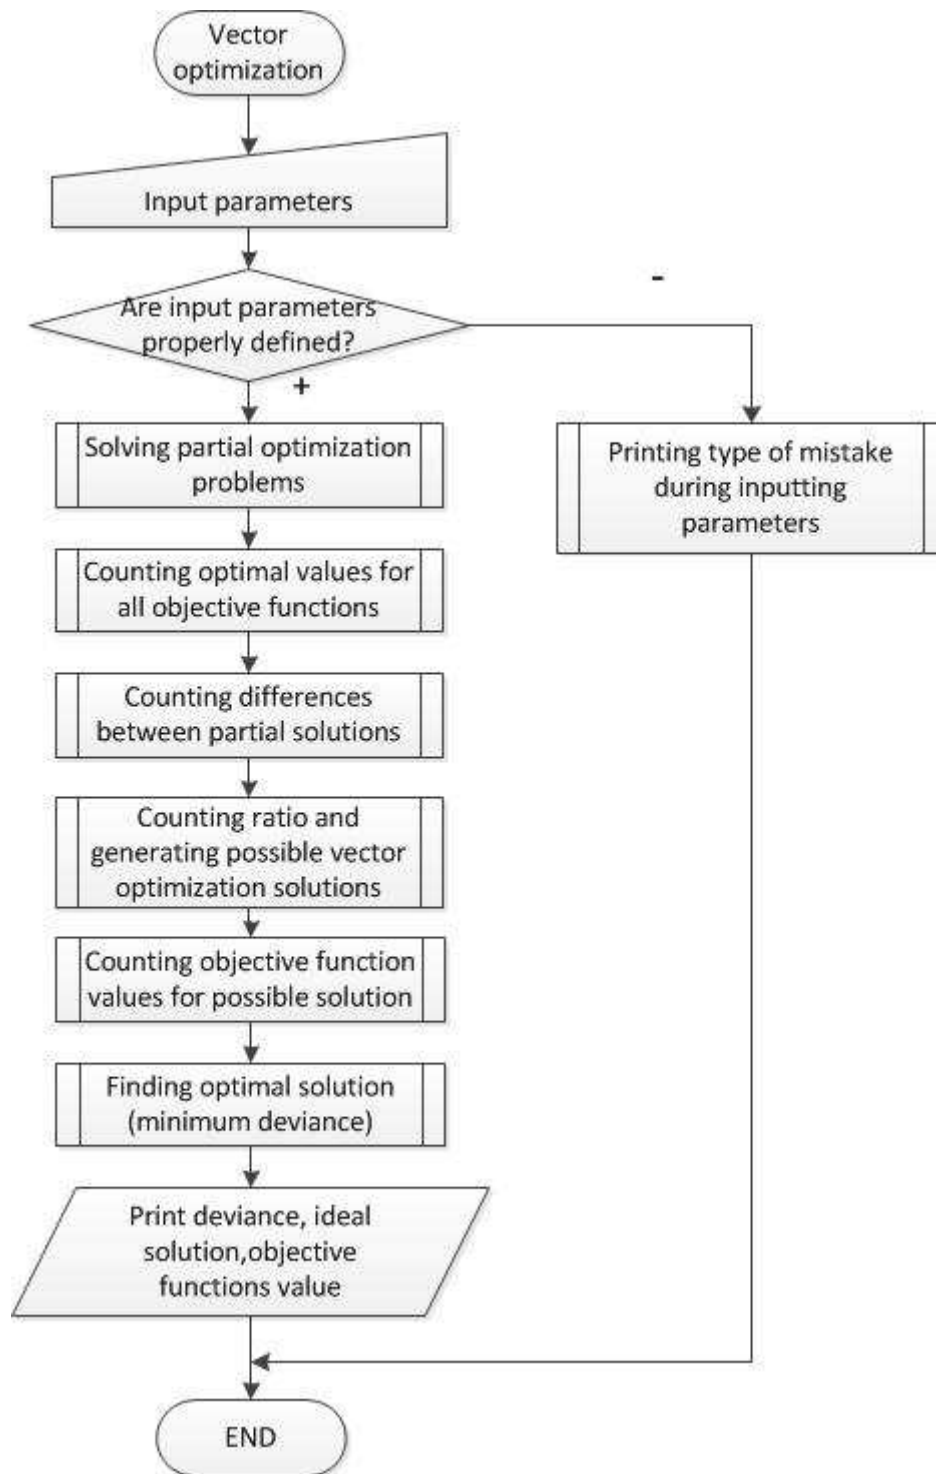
Vector optimization

Input parameters

Are input parameters properly defined?

-

+

Solving partial optimization problems

Printing type of mistake during inputting parameters

Counting optimal values for all objective functions

Counting differences between partial solutions

Counting ratio and generating possible vector optimization solutions

Counting objective function values for possible solution

Finding optimal solution (minimum deviance)

Print deviance, ideal solution,objective functions value

END